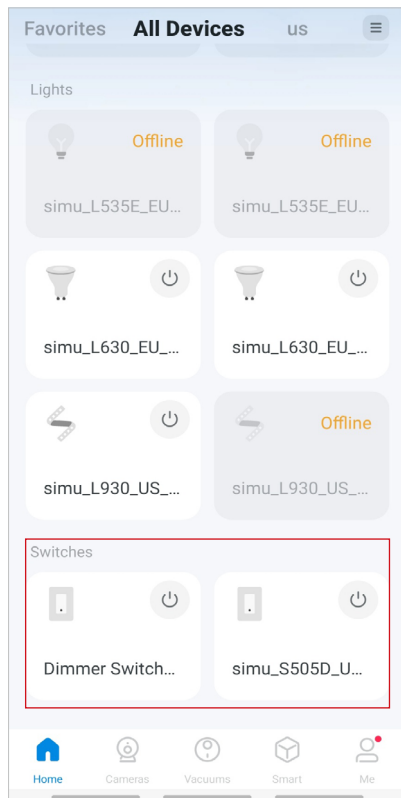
Favorites All Devices us

Lights

Offline

simu_L535E_EU...

Offline

simu_L535E_EU...

simu_L630_EU_...

simu_L630_EU_...

simu_L930_US_...

Offline

simu_L930_US_...

Switches

Dimmer Switch...

simu_S505D_U...

Home Cameras Vacuums Smart Me